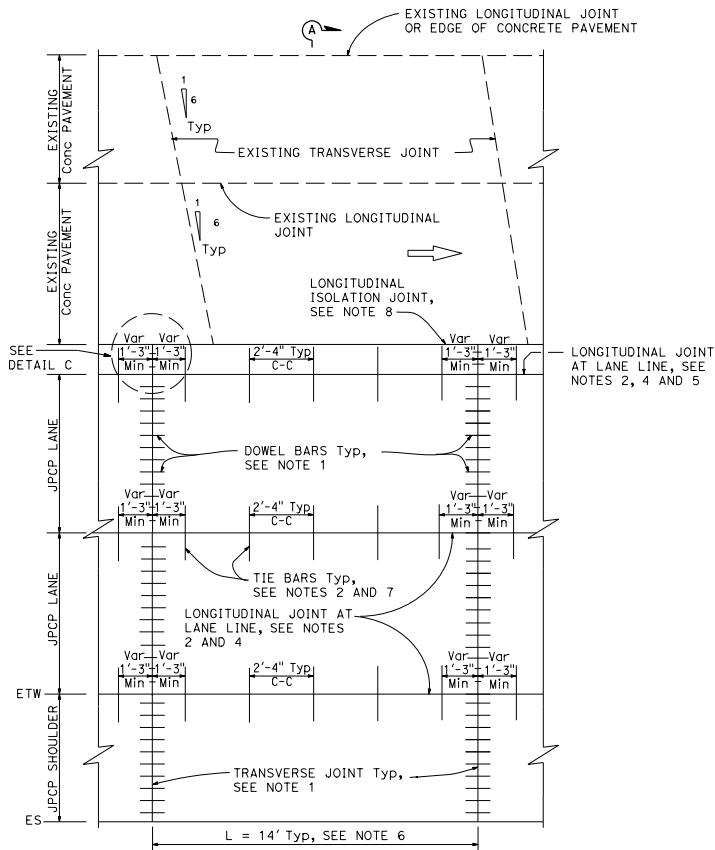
A

EXISTING LONGITUDINAL JOINT OR EDGE OF CONCRETE PAVEMENT

EXISTING Conc PAVEMENT

1
6
Typ

EXISTING TRANSVERSE JOINT

EXISTING Conc PAVEMENT

1
6
Typ

EXISTING LONGITUDINAL JOINT

LONGITUDINAL ISOLATION JOINT, SEE NOTE 8

SEE DETAIL C

Var Var
1'-3" 1'-3"
Min Min

2'-4" Typ
C-C

Var Var
1'-3" 1'-3"
Min Min

LONGITUDINAL JOINT AT LANE LINE, SEE NOTES 2, 4 AND 5

JPCP LANE

DOWEL BARS Typ, SEE NOTE 1

Var Var
1'-3" 1'-3"
Min Min

2'-4" Typ
C-C

Var Var
1'-3" 1'-3"
Min Min

JPCP LANE

TIE BARS Typ, SEE NOTES 2 AND 7

LONGITUDINAL JOINT AT LANE LINE, SEE NOTES 2 AND 4

Var Var
1'-3" 1'-3"
Min Min

2'-4" Typ
C-C

Var Var
1'-3" 1'-3"
Min Min

ETW

JPCP SHOULDER

TRANSVERSE JOINT Typ, SEE NOTE 1

ES

L = 14' Typ, SEE NOTE 6